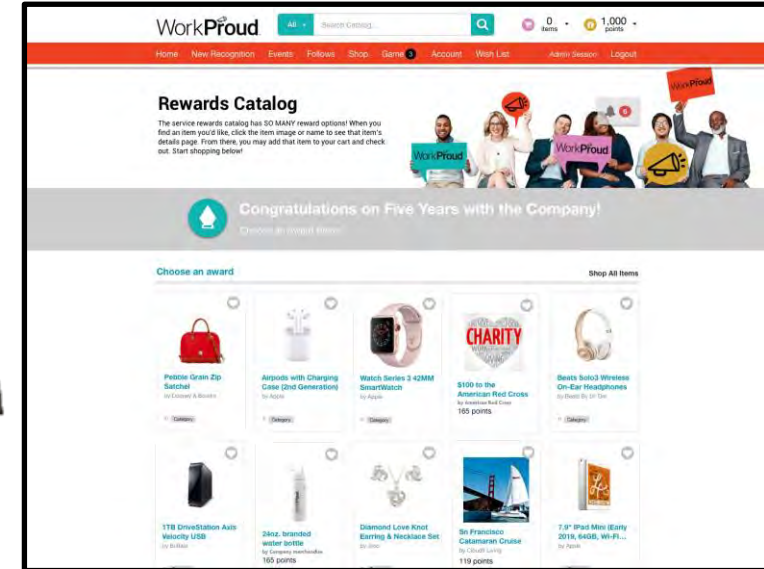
WorkProud

All

Search Catalog...

0 items

1,000 points

Home New Recognition Events Follows Shop Game 3 Account Wish List Admin Session Logout

Rewards Catalog

The service rewards catalog has SO MANY reward options! When you find an item you'd like, click the item image or name to see that item's details page. From there, you may add that item to your cart and check out. Start shopping below!

WorkProud

WorkProud

WorkProud

6

Congratulations on Five Years with the Company!

Choose an award below

Choose an award

Shop All Items

Pebble Grain Zip Satchel
by Dooney & Bourke
Category

Airpods with Charging Case (2nd Generation)
by Apple
Category

Watch Series 3 42MM SmartWatch
by Apple
Category

CHARITY

$100 to the American Red Cross
by American Red Cross
165 points

Beats Solo3 Wireless On-Ear Headphones
by Beats By Dr Dre
Category

1TB DriveStation Axis Velocity USB
by Buffalo

24oz. branded water bottle
by Company merchandise
165 points

Diamond Love Knot Earring & Necklace Set
by Jewel

Sn Francisco Catamaran Cruise
by Cloud9 Living
119 points

7.9" iPad Mini (Early 2019, 64GB, Wi-Fi...
by Apple